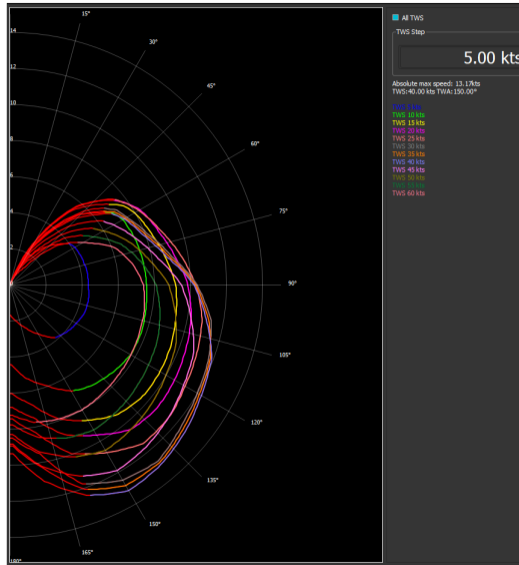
15°
30°
45°
60°
75°
90°
105°
120°
135°
150°
165°
180°
14
12
10
8
6
4
2
0

All TWS

TWS Step

5.00 kts

Absolute max speed: 13.17kts
TWS:40.00 kts TWA:150.00°

TWS 5 kts
TWS 10 kts
TWS 15 kts
TWS 20 kts
TWS 25 kts
TWS 30 kts
TWS 35 kts
TWS 40 kts
TWS 45 kts
TWS 50 kts
TWS 55 kts
TWS 60 kts